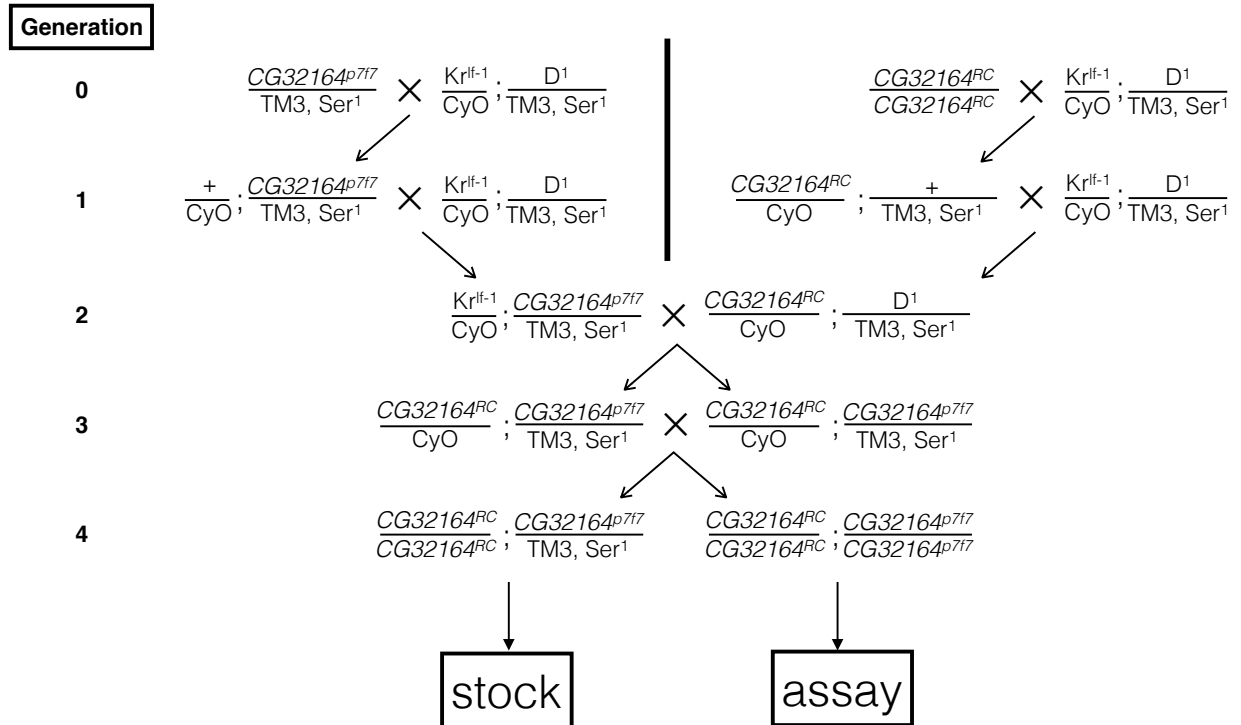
Generation

0 $\frac{CG32164^{p7f7}}{TM3, Ser^1} \times \frac{Kr^{If-1}}{CyO};\frac{D^1}{TM3, Ser^1}$

$\frac{CG32164^{RC}}{CG32164^{RC}} \times \frac{Kr^{If-1}}{CyO};\frac{D^1}{TM3, Ser^1}$

1 $\frac{+}{CyO};\frac{CG32164^{p7f7}}{TM3, Ser^1} \times \frac{Kr^{If-1}}{CyO};\frac{D^1}{TM3, Ser^1}$

$\frac{CG32164^{RC}}{CyO};\frac{+}{TM3, Ser^1} \times \frac{Kr^{If-1}}{CyO};\frac{D^1}{TM3, Ser^1}$

2 $\frac{Kr^{If-1}}{CyO};\frac{CG32164^{p7f7}}{TM3, Ser^1} \times \frac{CG32164^{RC}}{CyO};\frac{D^1}{TM3, Ser^1}$

3 $\frac{CG32164^{RC}}{CyO};\frac{CG32164^{p7f7}}{TM3, Ser^1} \times \frac{CG32164^{RC}}{CyO};\frac{CG32164^{p7f7}}{TM3, Ser^1}$

4 $\frac{CG32164^{RC}}{CG32164^{RC}};\frac{CG32164^{p7f7}}{TM3, Ser^1}$ $\frac{CG32164^{RC}}{CG32164^{RC}};\frac{CG32164^{p7f7}}{CG32164^{p7f7}}$

stock

assay